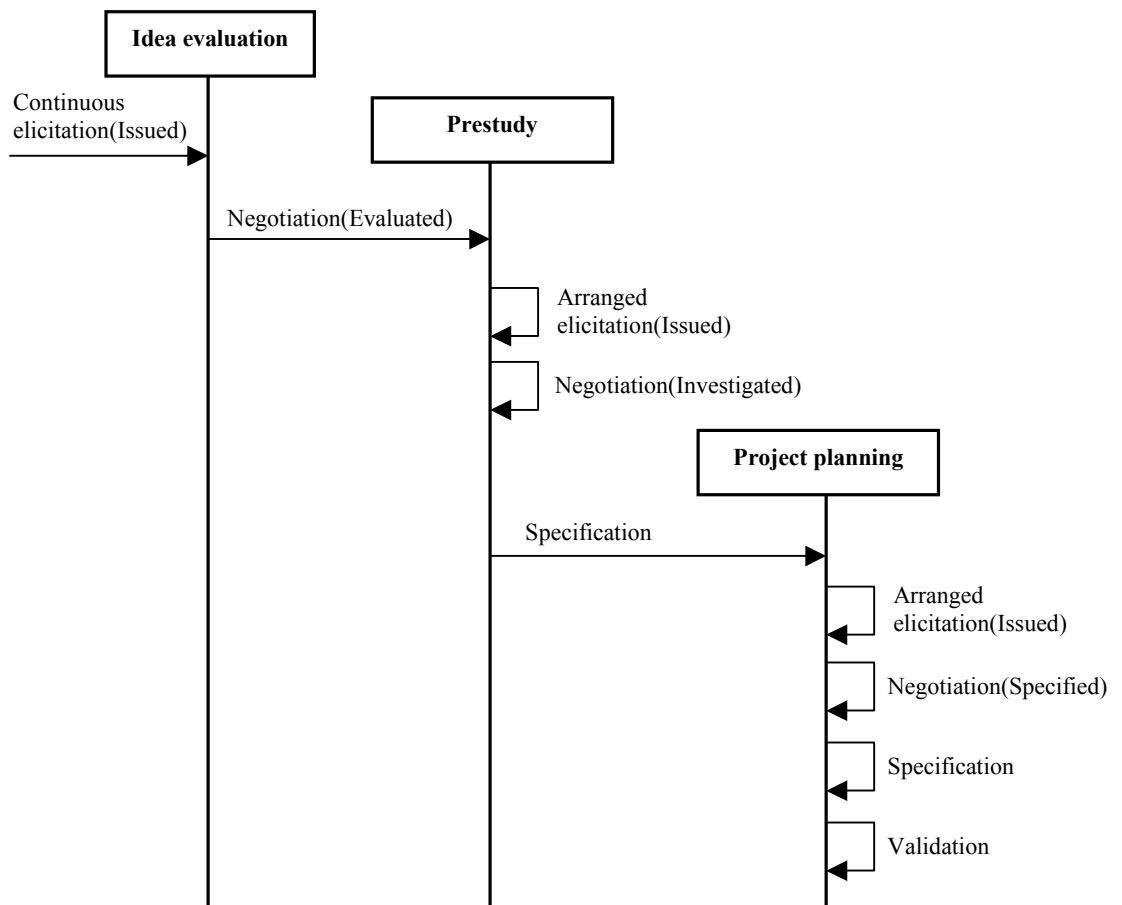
Idea evaluation

Continuous elicitation(Issued)

Prestudy

Negotiation(Evaluated)

Arranged elicitation(Issued)

Negotiation(Investigated)

Project planning

Specification

Arranged elicitation(Issued)

Negotiation(Specified)

Specification

Validation